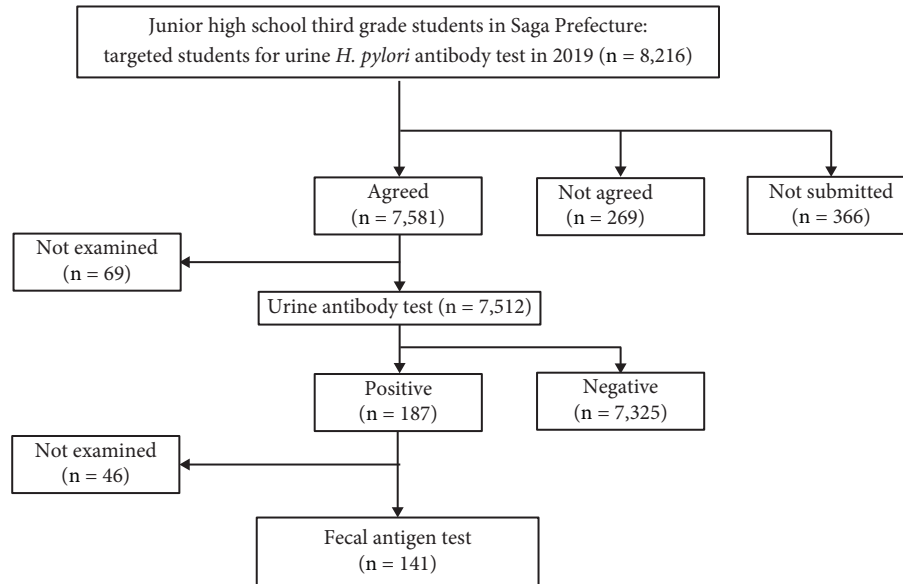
Junior high school third grade students in Saga Prefecture: targeted students for urine H. pylori antibody test in 2019 (n = 8,216)

Agreed
(n = 7,581)

Not agreed
(n = 269)

Not submitted
(n = 366)

Not examined
(n = 69)

Urine antibody test (n = 7,512)

Positive
(n = 187)

Negative
(n = 7,325)

Not examined
(n = 46)

Fecal antigen test
(n = 141)